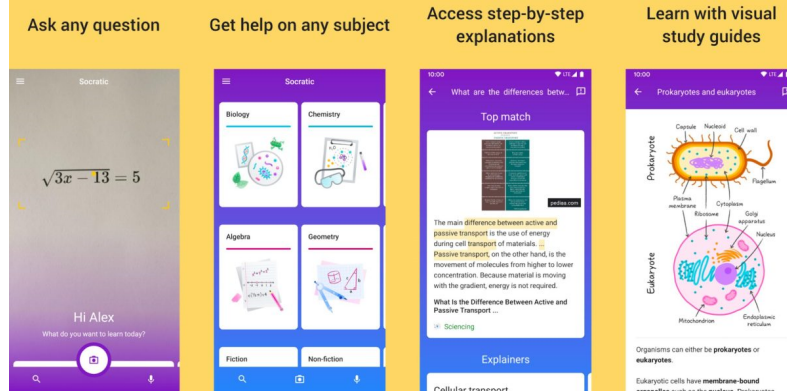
Ask any question

Socratic

$\sqrt{3x-13}=5$

Hi Alex

What do you want to learn today?

Get help on any subject

Socratic

Biology

Chemistry

Algebra

Geometry

Fiction

Non-fiction

Access step-by-step explanations

10:00

What are the differences betw...

Top match

pedies.com

The main difference between active and passive transport is the use of energy during cell transport of materials. ... Passive transport, on the other hand, is the movement of molecules from higher to lower concentration. Because material is moving with the gradient, energy is not required.

What Is the Difference Between Active and Passive Transport ...

Sciencing

Explainers

Cellular transport

Learn with visual study guides

10:00

Prokaryotes and eukaryotes

Prokaryote

Capsule

Nucleoid

Cell wall

Flagellum

Plasma membrane

Ribosome

Cytoplasm

Golgi apparatus

Nucleus

Eukaryote

Mitochondrion

Endoplasmic reticulum

Organisms can either be prokaryotes or eukaryotes.

Eukaryotic cells have membrane-bound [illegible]